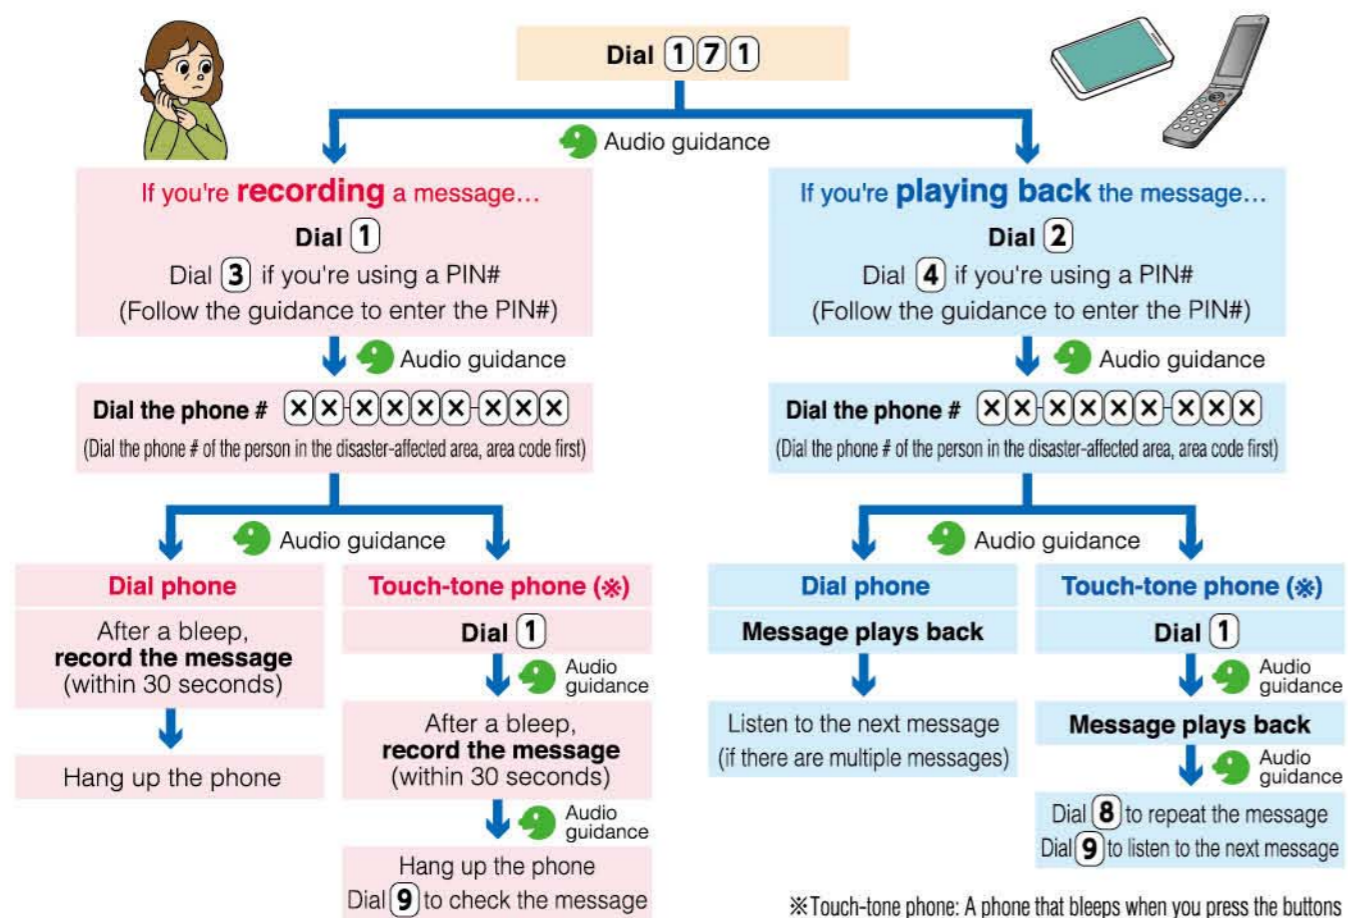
Dial 1 7 1

Audio guidance

If you're **recording** a message...
Dial 1
Dial 3 if you're using a PIN#
(Follow the guidance to enter the PIN#)

Audio guidance

Dial the phone # ××-××××-×××
(Dial the phone # of the person in the disaster-affected area, area code first)

Audio guidance

Dial phone
After a bleep, record the message (within 30 seconds)
Hang up the phone

Touch-tone phone (※)
Dial 1
Audio guidance
After a bleep, record the message (within 30 seconds)
Audio guidance
Hang up the phone
Dial 9 to check the message

If you're **playing back** the message...
Dial 2
Dial 4 if you're using a PIN#
(Follow the guidance to enter the PIN#)

Audio guidance

Dial the phone # ××-××××-×××
(Dial the phone # of the person in the disaster-affected area, area code first)

Audio guidance

Dial phone
Message plays back
Listen to the next message (if there are multiple messages)

Touch-tone phone (※)
Dial 1
Audio guidance
Message plays back
Audio guidance
Dial 8 to repeat the message
Dial 9 to listen to the next message

※Touch-tone phone: A phone that bleeps when you press the buttons